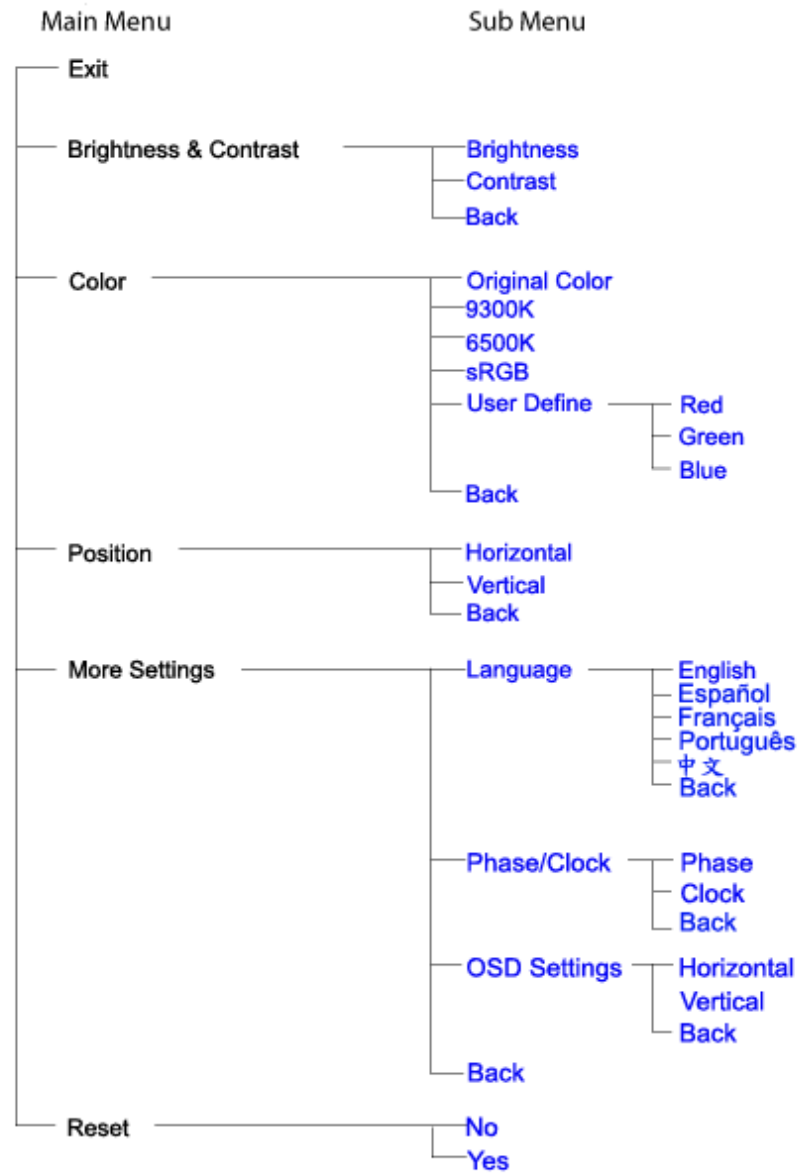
Main Menu

Sub Menu

Exit

Brightness & Contrast

Brightness

Contrast

Back

Color

Original Color

9300K

6500K

sRGB

User Define

Red

Green

Blue

Back

Position

Horizontal

Vertical

Back

More Settings

Language

English

Español

Français

Português

中文

Back

Phase/Clock

Phase

Clock

Back

OSD Settings

Horizontal

Vertical

Back

Back

Reset

No

Yes